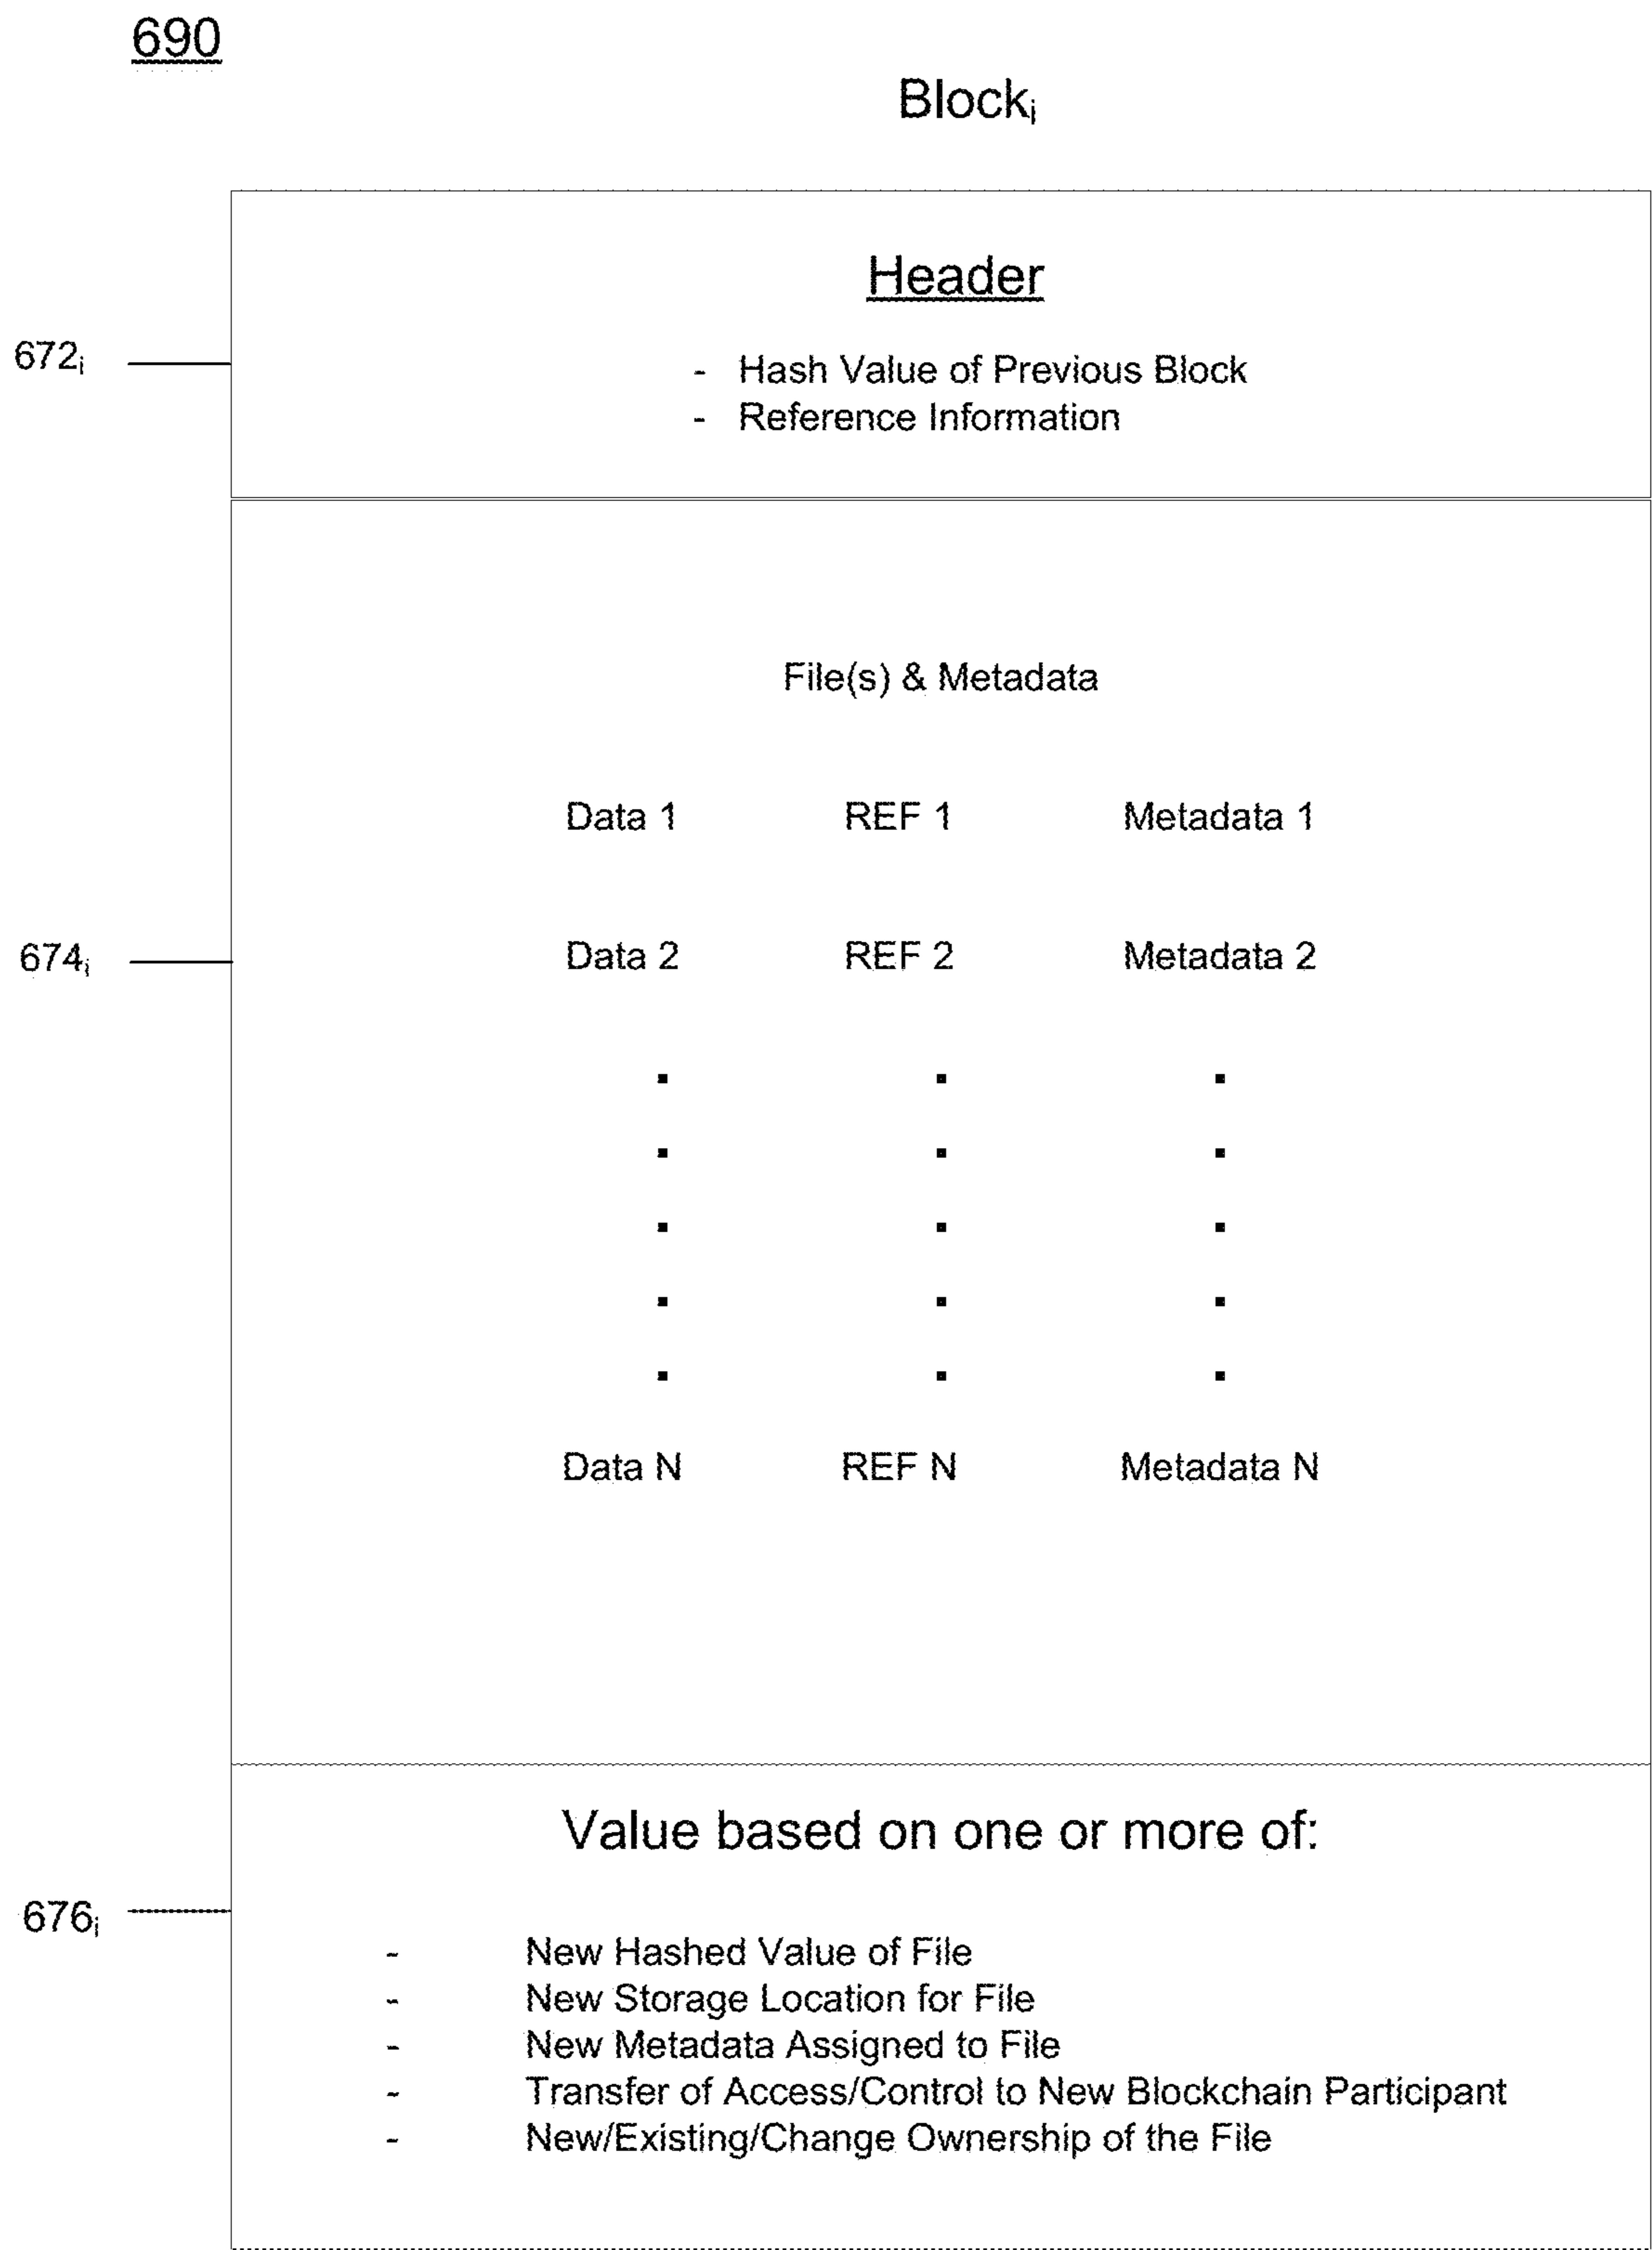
690

Block$_i$

672$_i$

Header

- Hash Value of Previous Block
- Reference Information

674$_i$

File(s) & Metadata

| Data 1 | REF 1 | Metadata 1 |
|---|---|---|
| Data 2 | REF 2 | Metadata 2 |
| . | . | . |
| . | . | . |
| . | . | . |
| . | . | . |
| . | . | . |
| Data N | REF N | Metadata N |

676$_i$

Value based on one or more of:

- New Hashed Value of File
- New Storage Location for File
- New Metadata Assigned to File
- Transfer of Access/Control to New Blockchain Participant
- New/Existing/Change Ownership of the File